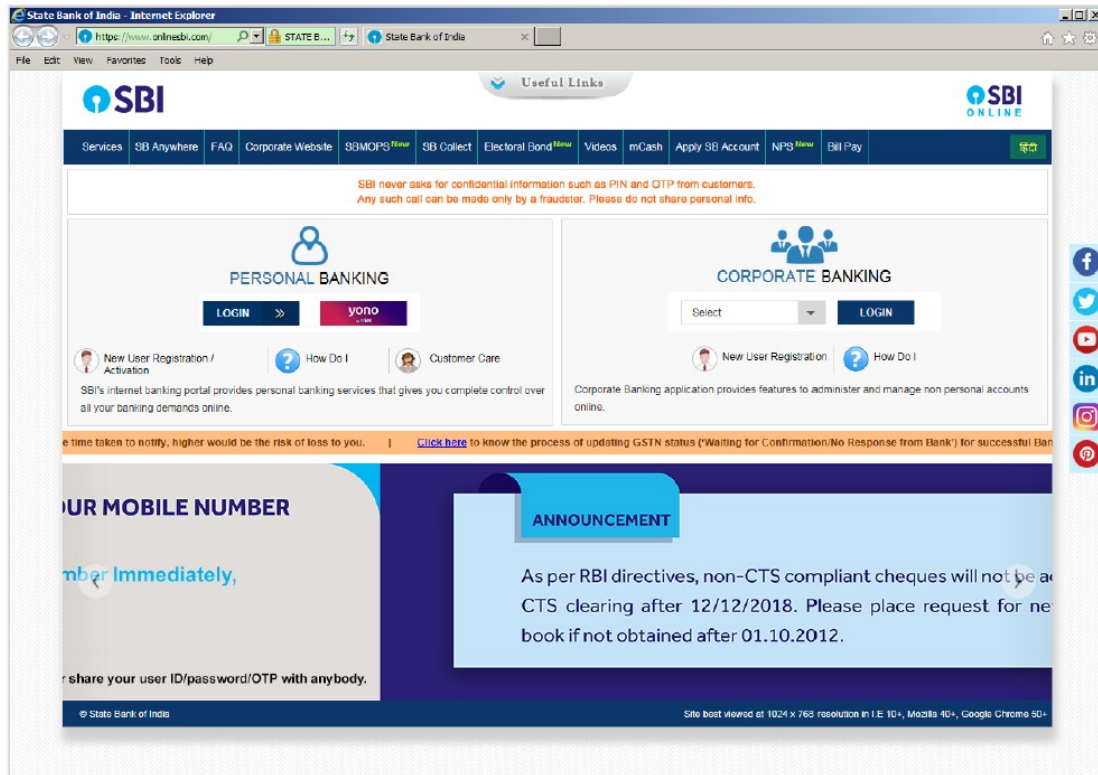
State Bank of India - Internet Explorer

https://www.onlinesbi.com/ STATE B... State Bank of India

File Edit View Favorites Tools Help

Useful Links

SBI

SBI ONLINE

Services | SB Anywhere | FAQ | Corporate Website | SBMOPS New | SB Collect | Electoral Bond New | Videos | mCash | Apply SB Account | NPS New | Bill Pay | हिंदी

SBI never asks for confidential information such as PIN and OTP from customers.
Any such call can be made only by a fraudster. Please do not share personal info.

PERSONAL BANKING

LOGIN »

yono

New User Registration / Activation

How Do I

Customer Care

SBI's internet banking portal provides personal banking services that gives you complete control over all your banking demands online.

CORPORATE BANKING

Select

LOGIN

New User Registration

How Do I

Corporate Banking application provides features to administer and manage non personal accounts online.

e time taken to notify, higher would be the risk of loss to you. | Click here to know the process of updating GSTN status ('Waiting for Confirmation/No Response from Bank') for successful Ban

UR MOBILE NUMBER

mber Immediately,

r share your user ID/password/OTP with anybody.

ANNOUNCEMENT

As per RBI directives, non-CTS compliant cheques will not be a
CTS clearing after 12/12/2018. Please place request for ne
book if not obtained after 01.10.2012.

© State Bank of India

Site best viewed at 1024 x 768 resolution in I.E 10+, Mozilla 40+, Google Chrome 50+